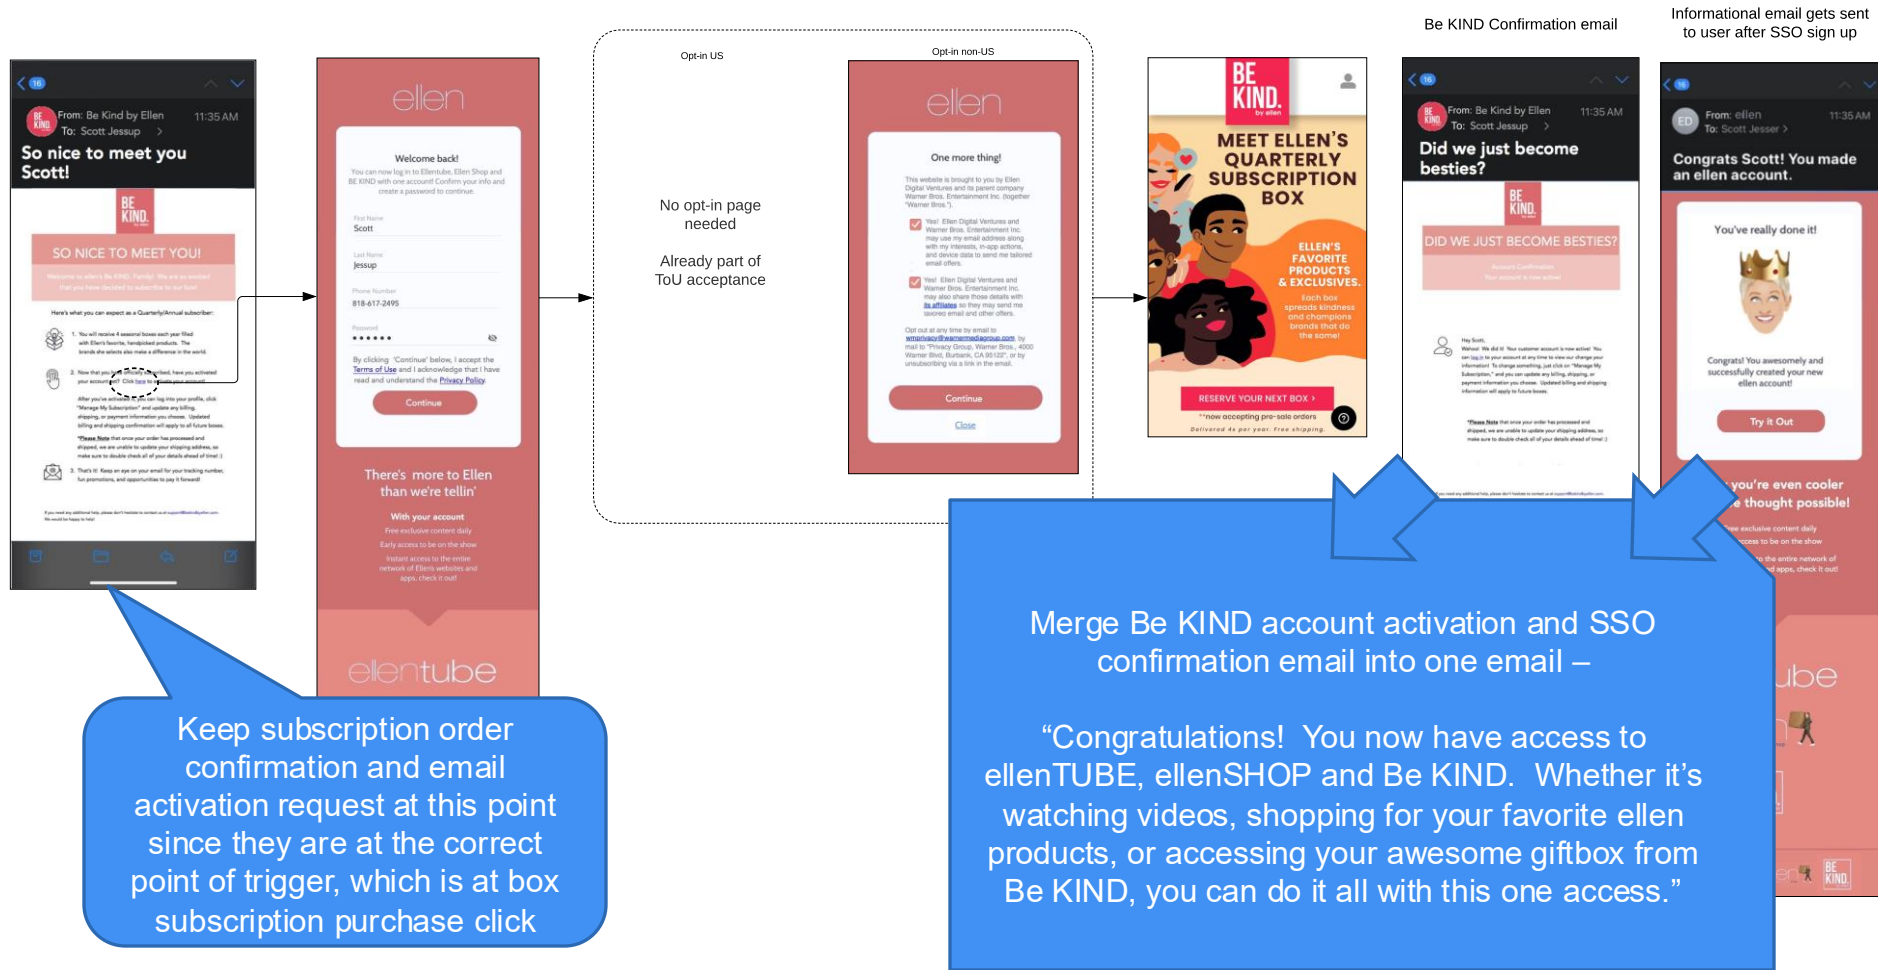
Be KIND Confirmation email

Informational email gets sent to user after SSO sign up

From: Be Kind by Ellen 11:35 AM
To: Scott Jessup

So nice to meet you Scott!

BE KIND.

SO NICE TO MEET YOU!

Welcome to ellen's Be KIND. Family! We are so excited that you have decided to subscribe to our box!

Here's what you can expect as a Quarterly/Annual subscriber:

1. You will receive 4 seasonal boxes each year filled with Ellen's favorite, handpicked products. The brands she selects also make a difference in the world.

2. Now that you have officially subscribed, have you activated your account yet? Click here to activate your account.

3. That's it! Keep an eye on your email for your tracking number, fun promotions, and opportunities to pay it forward!

ellen

Welcome back!

You can now log in to Ellentube, Ellen Shop and BE KIND with one account! Confirm your info and create a password to continue.

First Name
Scott

Last Name
Jessup

Phone Number
818-617-2495

Password
••••••

By clicking 'Continue' below, I accept the Terms of Use and I acknowledge that I have read and understand the Privacy Policy.

Continue

There's more to Ellen than we're tellin'

With your account
Free exclusive content daily
Early access to be on the show
Instant access to the entire network of Ellen's websites and apps, check it out!

ellentube

Opt-in US

No opt-in page needed

Already part of ToU acceptance

Opt-in non-US

ellen

One more thing!

This website is brought to you by Ellen Digital Ventures and its parent company Warner Bros. Entertainment Inc. (together "Warner Bros.").

Yes! Ellen Digital Ventures and Warner Bros. Entertainment Inc. may use my email address along with my interests, in-app actions, and device data to send me tailored email offers.

Yes! Ellen Digital Ventures and Warner Bros. Entertainment Inc. may also share those details with its affiliates so they may send me tailored email and other offers.

Opt out at any time by email to wmprivacy@warnermediagroup.com or by mail to "Privacy Group, Warner Bros., 4000 Warner Blvd, Burbank, CA 91522", or by unsubscribing via a link in the email.

Continue

Close

BE KIND. by ellen

MEET ELLEN'S QUARTERLY SUBSCRIPTION BOX

ELLEN'S FAVORITE PRODUCTS & EXCLUSIVES.

Each box spreads kindness and champions brands that do the same!

RESERVE YOUR NEXT BOX ›

**now accepting pre-sale orders

Delivered 4x per year. Free shipping.

From: Be Kind by Ellen 11:35 AM
To: Scott Jessup

Did we just become besties?

BE KIND.

DID WE JUST BECOME BESTIES?

Account Confirmation
Your account is now active!

From: ellen 11:35 AM
To: Scott Jesser

Congrats Scott! You made an ellen account.

You've really done it!

Congrats! You awesomely and successfully created your new ellen account!

Try it Out

you're even cooler e thought possible!

ube

BE KIND.

Keep subscription order confirmation and email activation request at this point since they are at the correct point of trigger, which is at box subscription purchase click

Merge Be KIND account activation and SSO confirmation email into one email –

“Congratulations! You now have access to ellenTUBE, ellenSHOP and Be KIND. Whether it’s watching videos, shopping for your favorite ellen products, or accessing your awesome giftbox from Be KIND, you can do it all with this one access.”